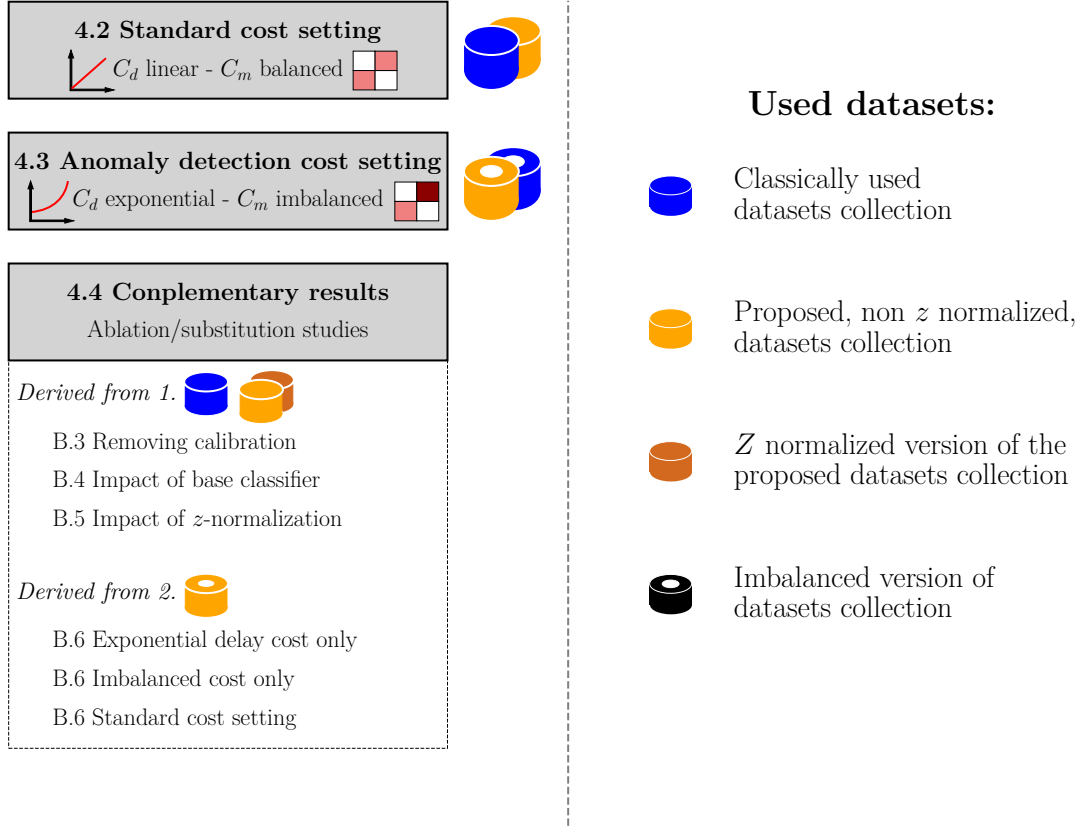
**4.2 Standard cost setting**

$C_d$ linear - $C_m$ balanced

**4.3 Anomaly detection cost setting**

$C_d$ exponential - $C_m$ imbalanced

**4.4 Conplementary results**

Ablation/substitution studies

*Derived from 1.*

B.3 Removing calibration

B.4 Impact of base classifier

B.5 Impact of $z$-normalization

*Derived from 2.*

B.6 Exponential delay cost only

B.6 Imbalanced cost only

B.6 Standard cost setting

**Used datasets:**

Classically used datasets collection

Proposed, non $z$ normalized, datasets collection

$Z$ normalized version of the proposed datasets collection

Imbalanced version of datasets collection